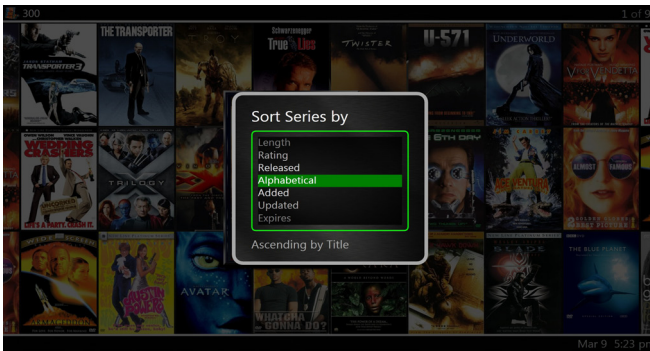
300

1 of 6

TRANSPORTER 3

THE TRANSPORTER

Schwarzenegger

True Lies

TWISTER

U-571

UNDERWORLD

WEDDING CRASHERS

X TRILOGY

XXX

6TH DAY

VAN HELSING

ALMOST FAMOUS

AVATAR

BLADE

THE BLUE PLANET

Sort Series by

Length
Rating
Released
Alphabetical
Added
Updated
Expires

Ascending by Title

Mar 9 5:23 pm